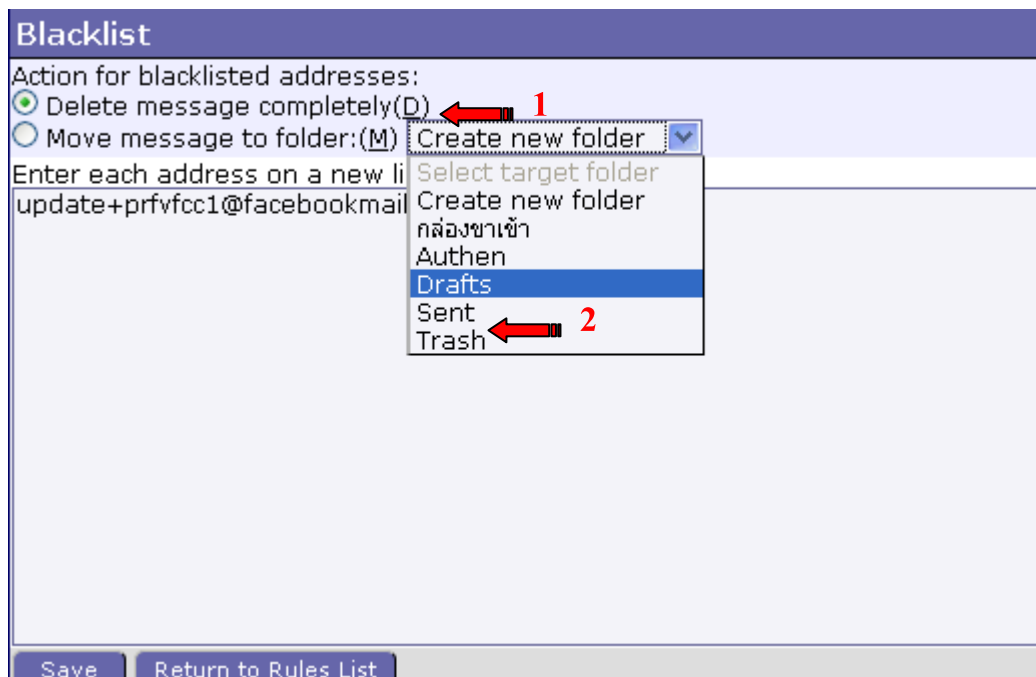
Blacklist

Action for blacklisted addresses:

Delete message completely(D) 1

Move message to folder:(M) Create new folder

Enter each address on a new li

update+prfvfcc1@facebookmail

Select target folder
Create new folder
กล่องขาเข้า
Authen
Drafts
Sent
Trash 2

Save Return to Rules List